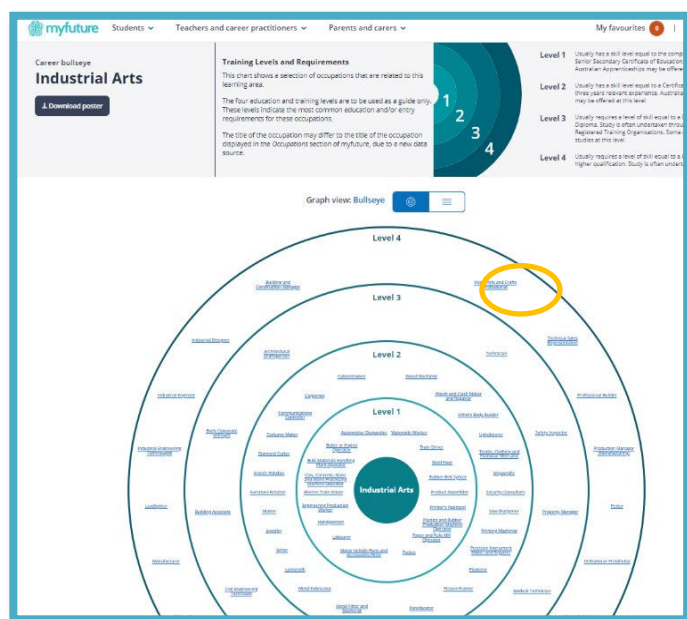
myfuture Students Teachers and career practitioners Parents and carers My favourites 0

Career bullseye
Industrial Arts

Download poster

Training Levels and Requirements

This chart shows a selection of occupations that are related to this learning area.

The four education and training levels are to be used as a guide only. These levels indicate the most common education and/or entry requirements for these occupations.

The title of the occupation may differ to the title of the occupation displayed in the Occupations section of myfuture, due to a new data source.

1 2 3 4

Level 1 Usually has a skill level equal to the comp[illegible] Senior Secondary Certificate of Education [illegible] Australian Apprenticeships may be offered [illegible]

Level 2 Usually has a skill level equal to a Certific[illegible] three years relevant experience. Australia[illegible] may be offered at this level.

Level 3 Usually requires a level of skill equal to a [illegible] Diploma. Study is often undertaken throu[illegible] Registered Training Organisations. Some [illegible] studies at this level.

Level 4 Usually requires a level of skill equal to a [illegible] higher qualification. Study is often under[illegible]

Graph view: Bullseye

Level 4
Level 3
Level 2
Level 1
Industrial Arts

Building and Construction Manager
Industrial Designer
Industrial Engineer
Industrial Engineering Technologist
Locksmith
Manufacturer
Architectural Draftsperson
Body Corporate Manager
Building Associate
Civil Engineering Technician
Carpenter
Communications Linesperson
Costume Maker
Diamond Cutter
Glazier
Furniture Finisher
Jeweller
Joiner
Locksmith
Metal Fabricator
Cabinetmaker
Wood Machinist
Watch and Clock Maker and Repairer
Vehicle Body Builder
Upholsterer
Automotive Electrician
Motorcycle Mechanic
Boiler or Engine Operator
Truck Driver
Steel Fixer
Rubber Belt Splicer
Product Assembler
Printer's Assistant
Plastics and Rubber Production Machine Operator
Paper and Pulp Mill Operator
Packer
Handyperson
Labourer
Machine Operator
Signwriter
Plasterer
Picture Framer
Metal Fitter and Machinist
Handbinder
Technician
Security Consultant
Saw Maker
Printing Machinist
Precision Instrument Maker and Repairer
Technical Sales Representative
Professional Builder
Safety Inspector
Production Manager (Manufacturing)
Property Manager
Police
Orthotist or Prosthetist
Medical Technician
Wood and Wood Products Factory Worker
Multimedia and Crafts Professional